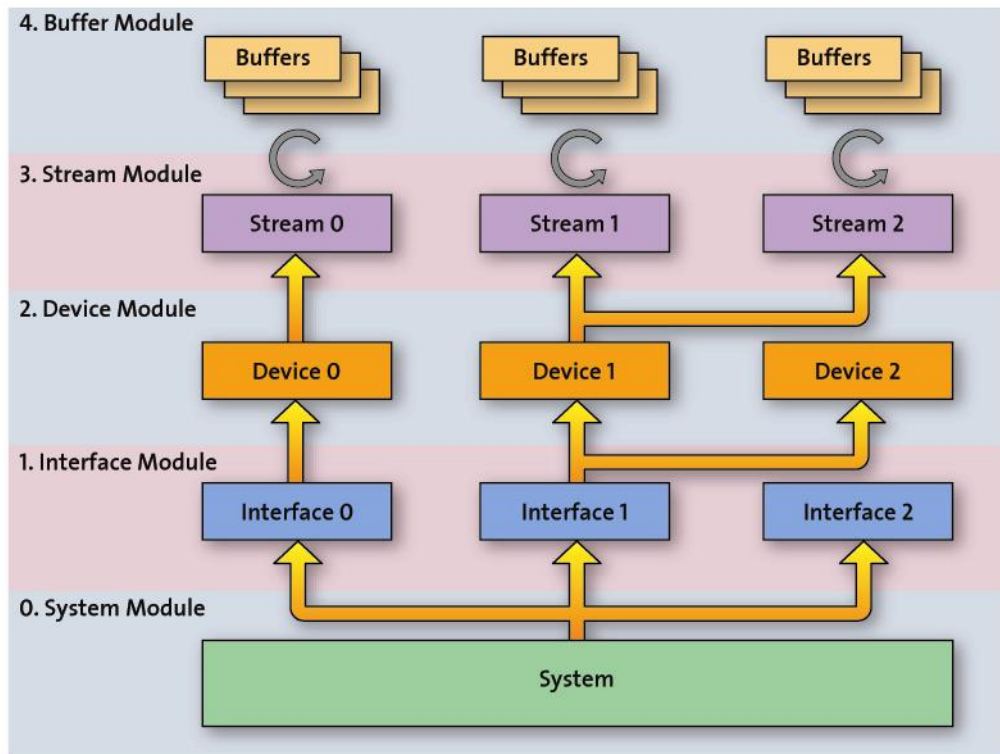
4. Buffer Module

Buffers

Buffers

Buffers

3. Stream Module

Stream 0

Stream 1

Stream 2

2. Device Module

Device 0

Device 1

Device 2

1. Interface Module

Interface 0

Interface 1

Interface 2

0. System Module

System